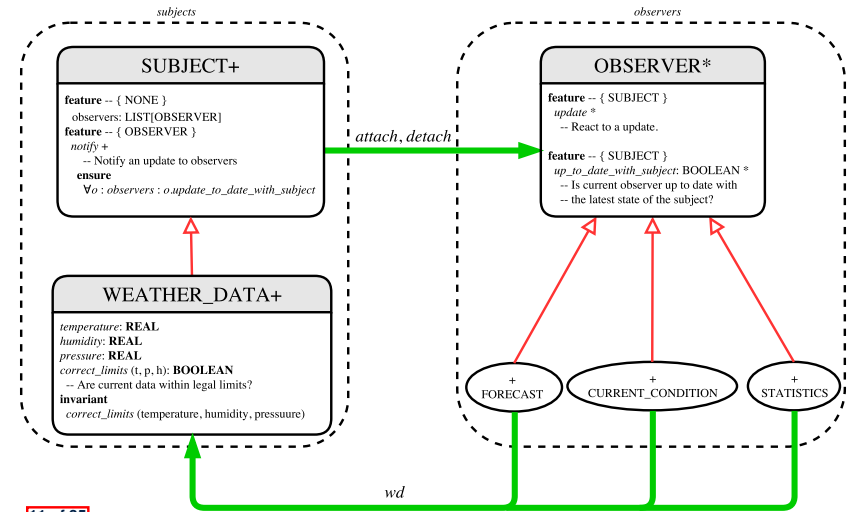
subjects

SUBJECT+

**feature** -- { NONE }
observers: LIST[OBSERVER]
**feature** -- { OBSERVER }
*notify* +
-- Notify an update to observers
**ensure**
$\forall o : observers : o.update\_to\_date\_with\_subject$

*attach*, *detach*

observers

OBSERVER*

**feature** -- { SUBJECT }
*update* *
-- React to a update.

**feature** -- { SUBJECT }
*up_to_date_with_subject*: BOOLEAN *
-- Is current observer up to date with
-- the latest state of the subject?

WEATHER_DATA+

*temperature*: **REAL**
*humidity*: **REAL**
*pressure*: **REAL**
*correct_limits* (t, p, h): **BOOLEAN**
-- Are current data within legal limits?
**invariant**
*correct_limits* (temperature, humidity, pressuure)

+
FORECAST

+
CURRENT_CONDITION

+
STATISTICS

*wd*

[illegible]